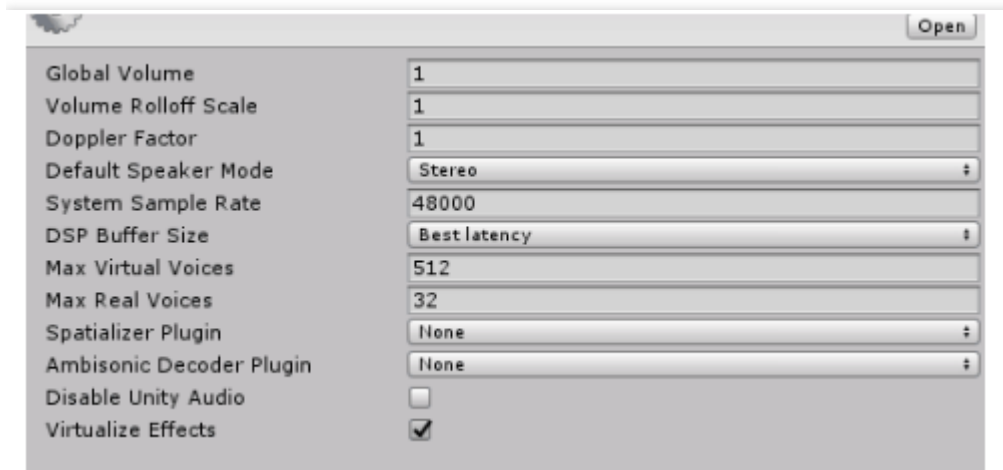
Open

| | |
|---|---|
| Global Volume | 1 |
| Volume Rolloff Scale | 1 |
| Doppler Factor | 1 |
| Default Speaker Mode | Stereo |
| System Sample Rate | 48000 |
| DSP Buffer Size | Best latency |
| Max Virtual Voices | 512 |
| Max Real Voices | 32 |
| Spatializer Plugin | None |
| Ambisonic Decoder Plugin | None |
| Disable Unity Audio | ☐ |
| Virtualize Effects | ☑ |